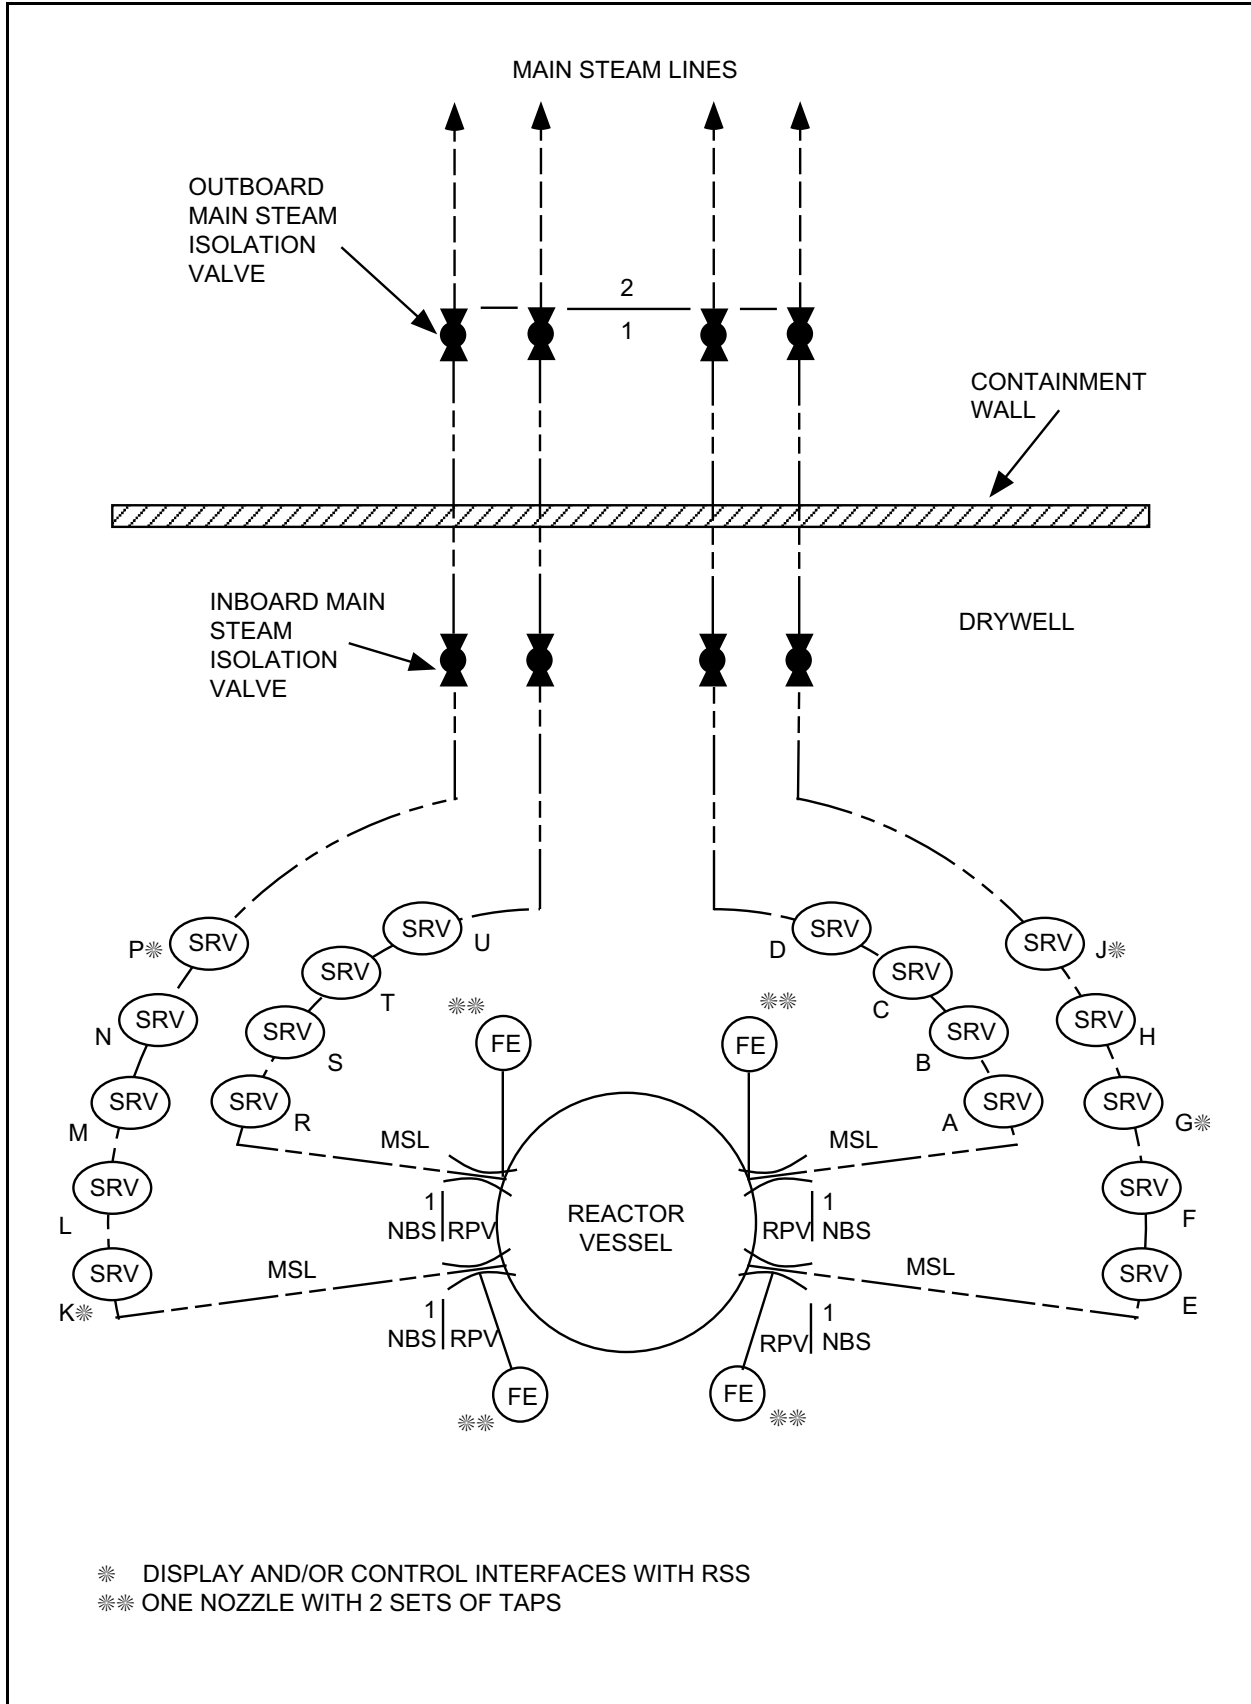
MAIN STEAM LINES

OUTBOARD MAIN STEAM ISOLATION VALVE

2

1

CONTAINMENT WALL

INBOARD MAIN STEAM ISOLATION VALVE

DRYWELL

P❋ SRV
SRV U
SRV T
SRV S
SRV R
N SRV
M SRV
L SRV
K❋ SRV

D SRV
C SRV
B SRV
A SRV
SRV J❋
SRV H
SRV G❋
SRV F
SRV E

❋❋ FE
❋❋ FE

MSL
MSL
MSL
MSL

1
NBS RPV

1
RPV NBS

REACTOR VESSEL

1
NBS RPV

1
RPV NBS

FE ❋❋
FE ❋❋

❋ DISPLAY AND/OR CONTROL INTERFACES WITH RSS
❋❋ ONE NOZZLE WITH 2 SETS OF TAPS